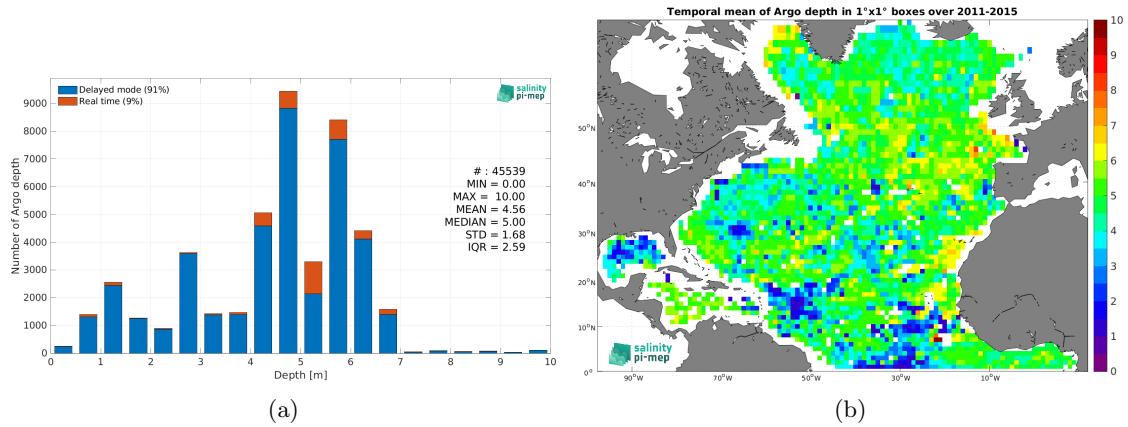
Delayed mode (91%)
Real time (9%)

salinity pi-mep

Number of Argo depth

9000
8000
7000
6000
5000
4000
3000
2000
1000
0

# : 45539
MIN = 0.00
MAX = 10.00
MEAN = 4.56
MEDIAN = 5.00
STD = 1.68
IQR = 2.59

0 1 2 3 4 5 6 7 8 9 10
Depth [m]

(a)

Temporal mean of Argo depth in 1°x1° boxes over 2011-2015

50°N
40°N
30°N
20°N
10°N
0°

90°W 70°W 50°W 30°W 10°W

salinity pi-mep

10
9
8
7
6
5
4
3
2
1
0

(b)